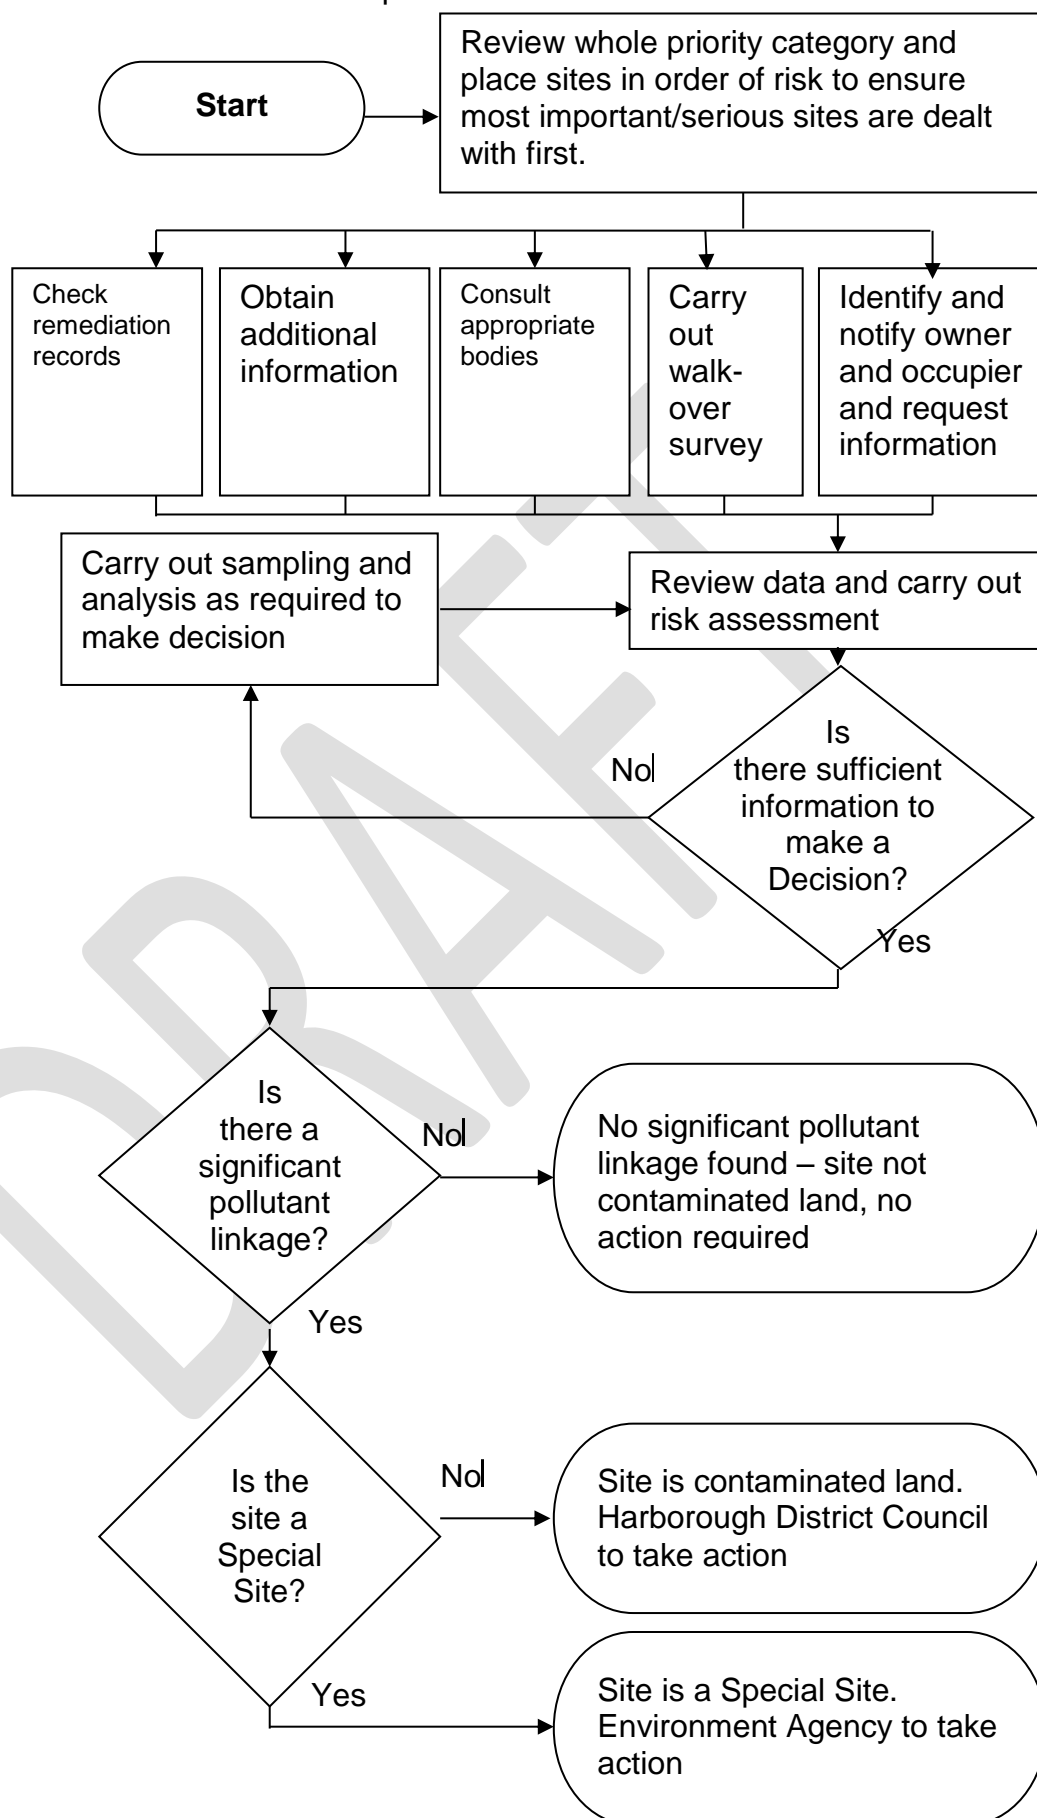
Start

Review whole priority category and place sites in order of risk to ensure most important/serious sites are dealt with first.

Check remediation records

Obtain additional information

Consult appropriate bodies

Carry out walk-over survey

Identify and notify owner and occupier and request information

Carry out sampling and analysis as required to make decision

Review data and carry out risk assessment

Is there sufficient information to make a Decision?

No

Yes

Is there a significant pollutant linkage?

No

No significant pollutant linkage found – site not contaminated land, no action required

Yes

Is the site a Special Site?

No

Site is contaminated land. Harborough District Council to take action

Yes

Site is a Special Site. Environment Agency to take action

DRAFT